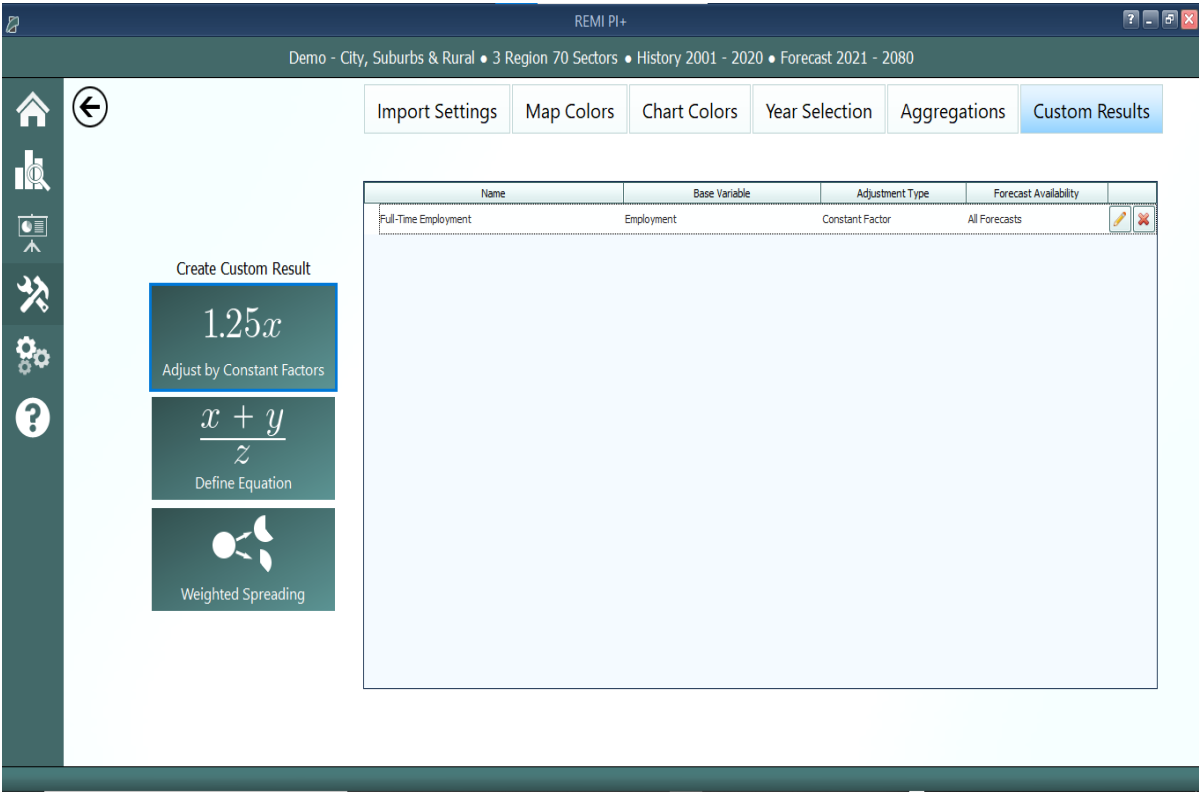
REMI PI+

Demo - City, Suburbs & Rural • 3 Region 70 Sectors • History 2001 - 2020 • Forecast 2021 - 2080

Import Settings | Map Colors | Chart Colors | Year Selection | Aggregations | Custom Results

| Name | Base Variable | Adjustment Type | Forecast Availability |
|---|---|---|---|
| Full-Time Employment | Employment | Constant Factor | All Forecasts |

Create Custom Result

$1.25x$

Adjust by Constant Factors

$\frac{x + y}{z}$

Define Equation

Weighted Spreading